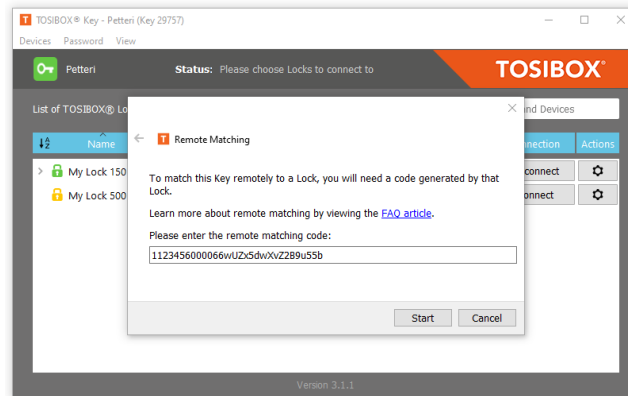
TOSIBOX® Key - Petteri (Key 29757)

Devices Password View

Petteri

Status: Please choose Locks to connect to

TOSIBOX®

List of TOSIBOX® Lo

ind Devices

Name

nection

Actions

My Lock 150

onnect

My Lock 500

onnect

Remote Matching

To match this Key remotely to a Lock, you will need a code generated by that Lock.

Learn more about remote matching by viewing the FAQ article.

Please enter the remote matching code:

1123456000066wUZx5dwXvZ2B9u55b

Start

Cancel

Version 3.1.1